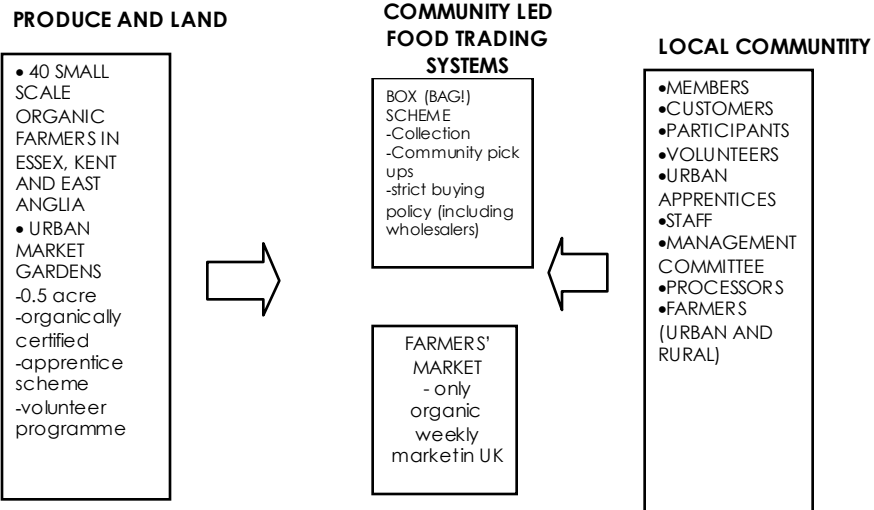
PRODUCE AND LAND

• 40 SMALL SCALE ORGANIC FARMERS IN ESSEX, KENT AND EAST ANGLIA
• URBAN MARKET GARDENS
-0.5 acre
-organically certified
-apprentice scheme
-volunteer programme

COMMUNITY LED FOOD TRADING SYSTEMS

BOX (BAG!) SCHEME
-Collection
-Community pick ups
-strict buying policy (including wholesalers)

FARMERS' MARKET
- only organic weekly marketin UK

LOCAL COMMUNTITY

•MEMBERS
•CUSTOMERS
•PARTICIPANTS
•VOLUNTEERS
•URBAN APPRENTICES
•STAFF
•MANAGEMENT COMMITTEE
•PROCESSORS
•FARMERS (URBAN AND RURAL)